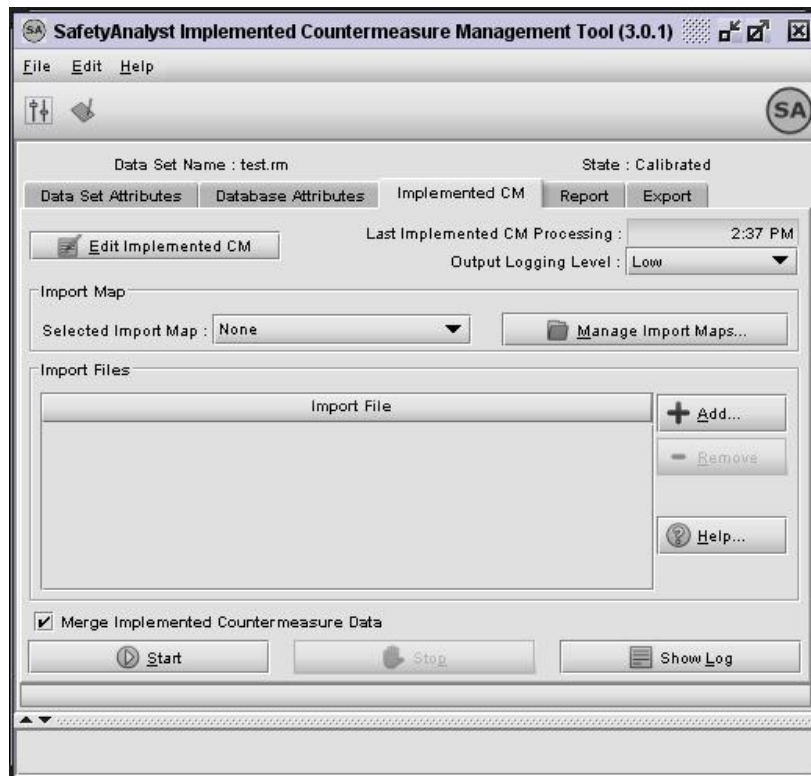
SA SafetyAnalyst Implemented Countermeasure Management Tool (3.0.1)

File Edit Help

SA

Data Set Name : test.rm

State : Calibrated

Data Set Attributes | Database Attributes | Implemented CM | Report | Export

Edit Implemented CM

Last Implemented CM Processing : 2:37 PM

Output Logging Level : Low

Import Map

Selected Import Map : None

Manage Import Maps...

Import Files

Import File

Add...

Remove

Help...

Merge Implemented Countermeasure Data

Start

Stop

Show Log